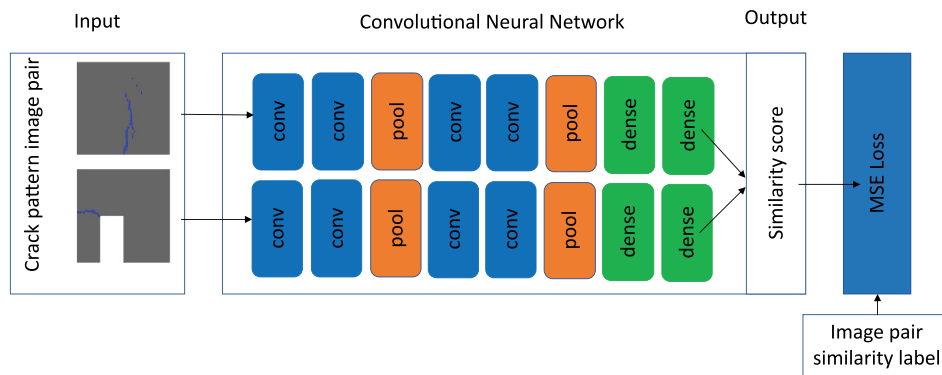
Input

Convolutional Neural Network

Output

Crack pattern image pair

conv
conv
pool
conv
conv
pool
dense
dense

conv
conv
pool
conv
conv
pool
dense
dense

Similarity score

MSE Loss

Image pair similarity label